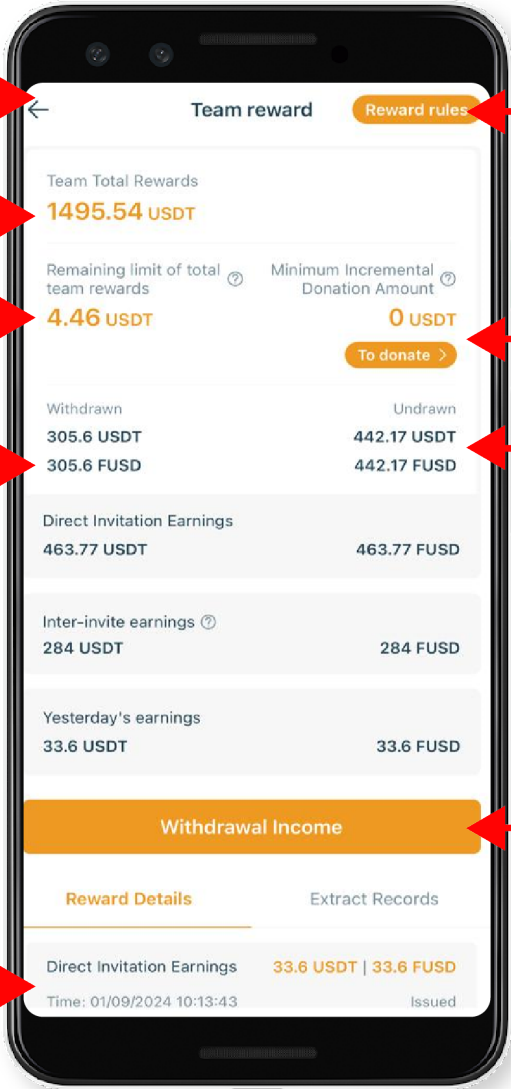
Team reward

Reward rules

Team Total Rewards
1495.54 USDT

Remaining limit of total team rewards
4.46 USDT

Minimum Incremental Donation Amount
0 USDT

To donate >

Withdrawn
305.6 USDT
305.6 FUSD

Undrawn
442.17 USDT
442.17 FUSD

Direct Invitation Earnings
463.77 USDT
463.77 FUSD

Inter-invite earnings
284 USDT
284 FUSD

Yesterday's earnings
33.6 USDT
33.6 FUSD

Withdrawal Income

Reward Details

Extract Records

Direct Invitation Earnings
33.6 USDT | 33.6 FUSD
Time: 01/09/2024 10:13:43
Issued